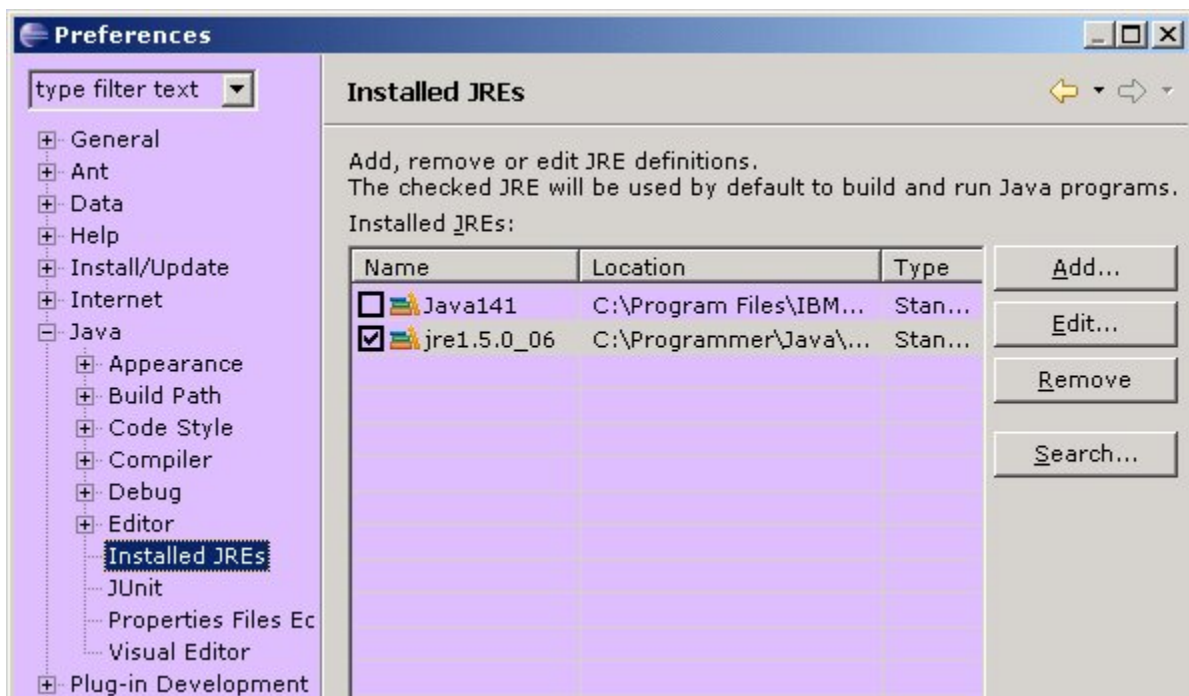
Preferences

type filter text

General
Ant
Data
Help
Install/Update
Internet
Java
Appearance
Build Path
Code Style
Compiler
Debug
Editor
Installed JREs
JUnit
Properties Files Ec
Visual Editor
Plug-in Development

Installed JREs

Add, remove or edit JRE definitions.
The checked JRE will be used by default to build and run Java programs.

Installed JREs:

| Name | Location | Type |
|---|---|---|
| Java141 | C:\Program Files\IBM... | Stan... |
| jre1.5.0_06 | C:\Programmer\Java\... | Stan... |

Add...
Edit...
Remove
Search...